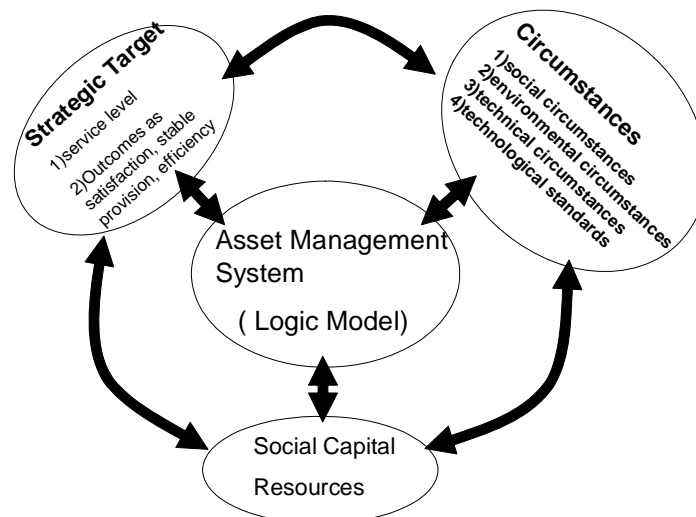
Strategic Target
1)service level
2)Outcomes as satisfaction, stable provision, efficiency

Circumstances
1)social circumstances
2)environmental circumstances
3)technical circumstances
4)technological standards

Asset Management System
( Logic Model)

Social Capital Resources